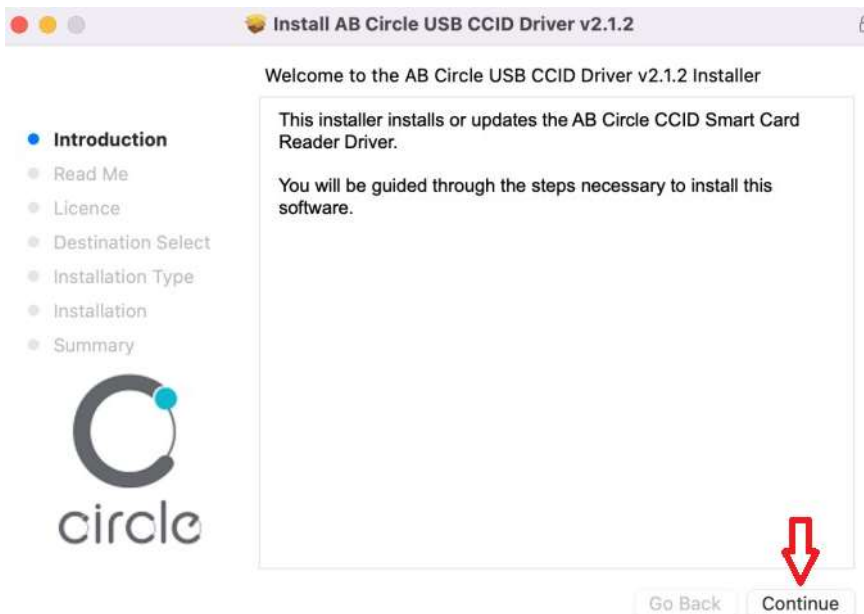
Install AB Circle USB CCID Driver v2.1.2

Welcome to the AB Circle USB CCID Driver v2.1.2 Installer

Introduction
Read Me
Licence
Destination Select
Installation Type
Installation
Summary

circle

This installer installs or updates the AB Circle CCID Smart Card Reader Driver.

You will be guided through the steps necessary to install this software.

Go Back
Continue